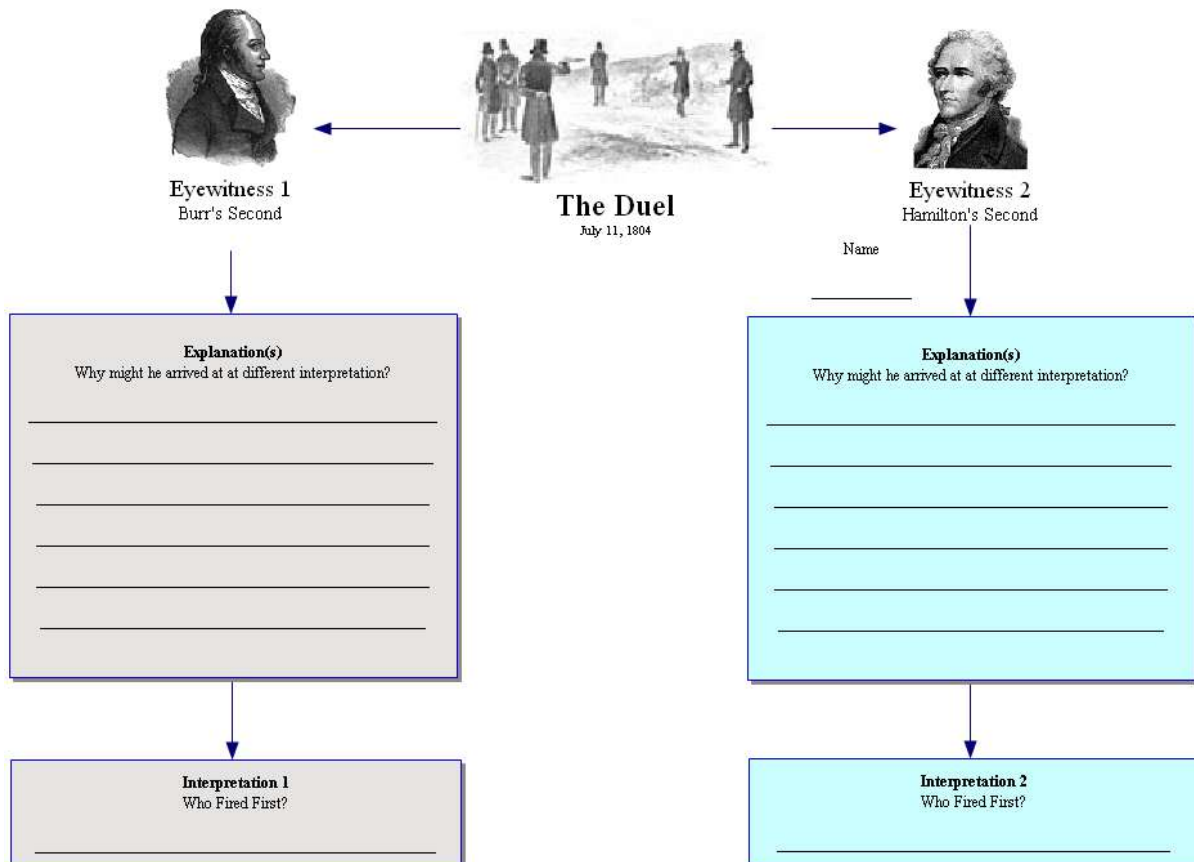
Eyewitness 1
Burr's Second

The Duel
July 11, 1804

Eyewitness 2
Hamilton's Second

Name ____________

Explanation(s)
Why might he arrived at at different interpretation?

Explanation(s)
Why might he arrived at at different interpretation?

Interpretation 1
Who Fired First?

Interpretation 2
Who Fired First?